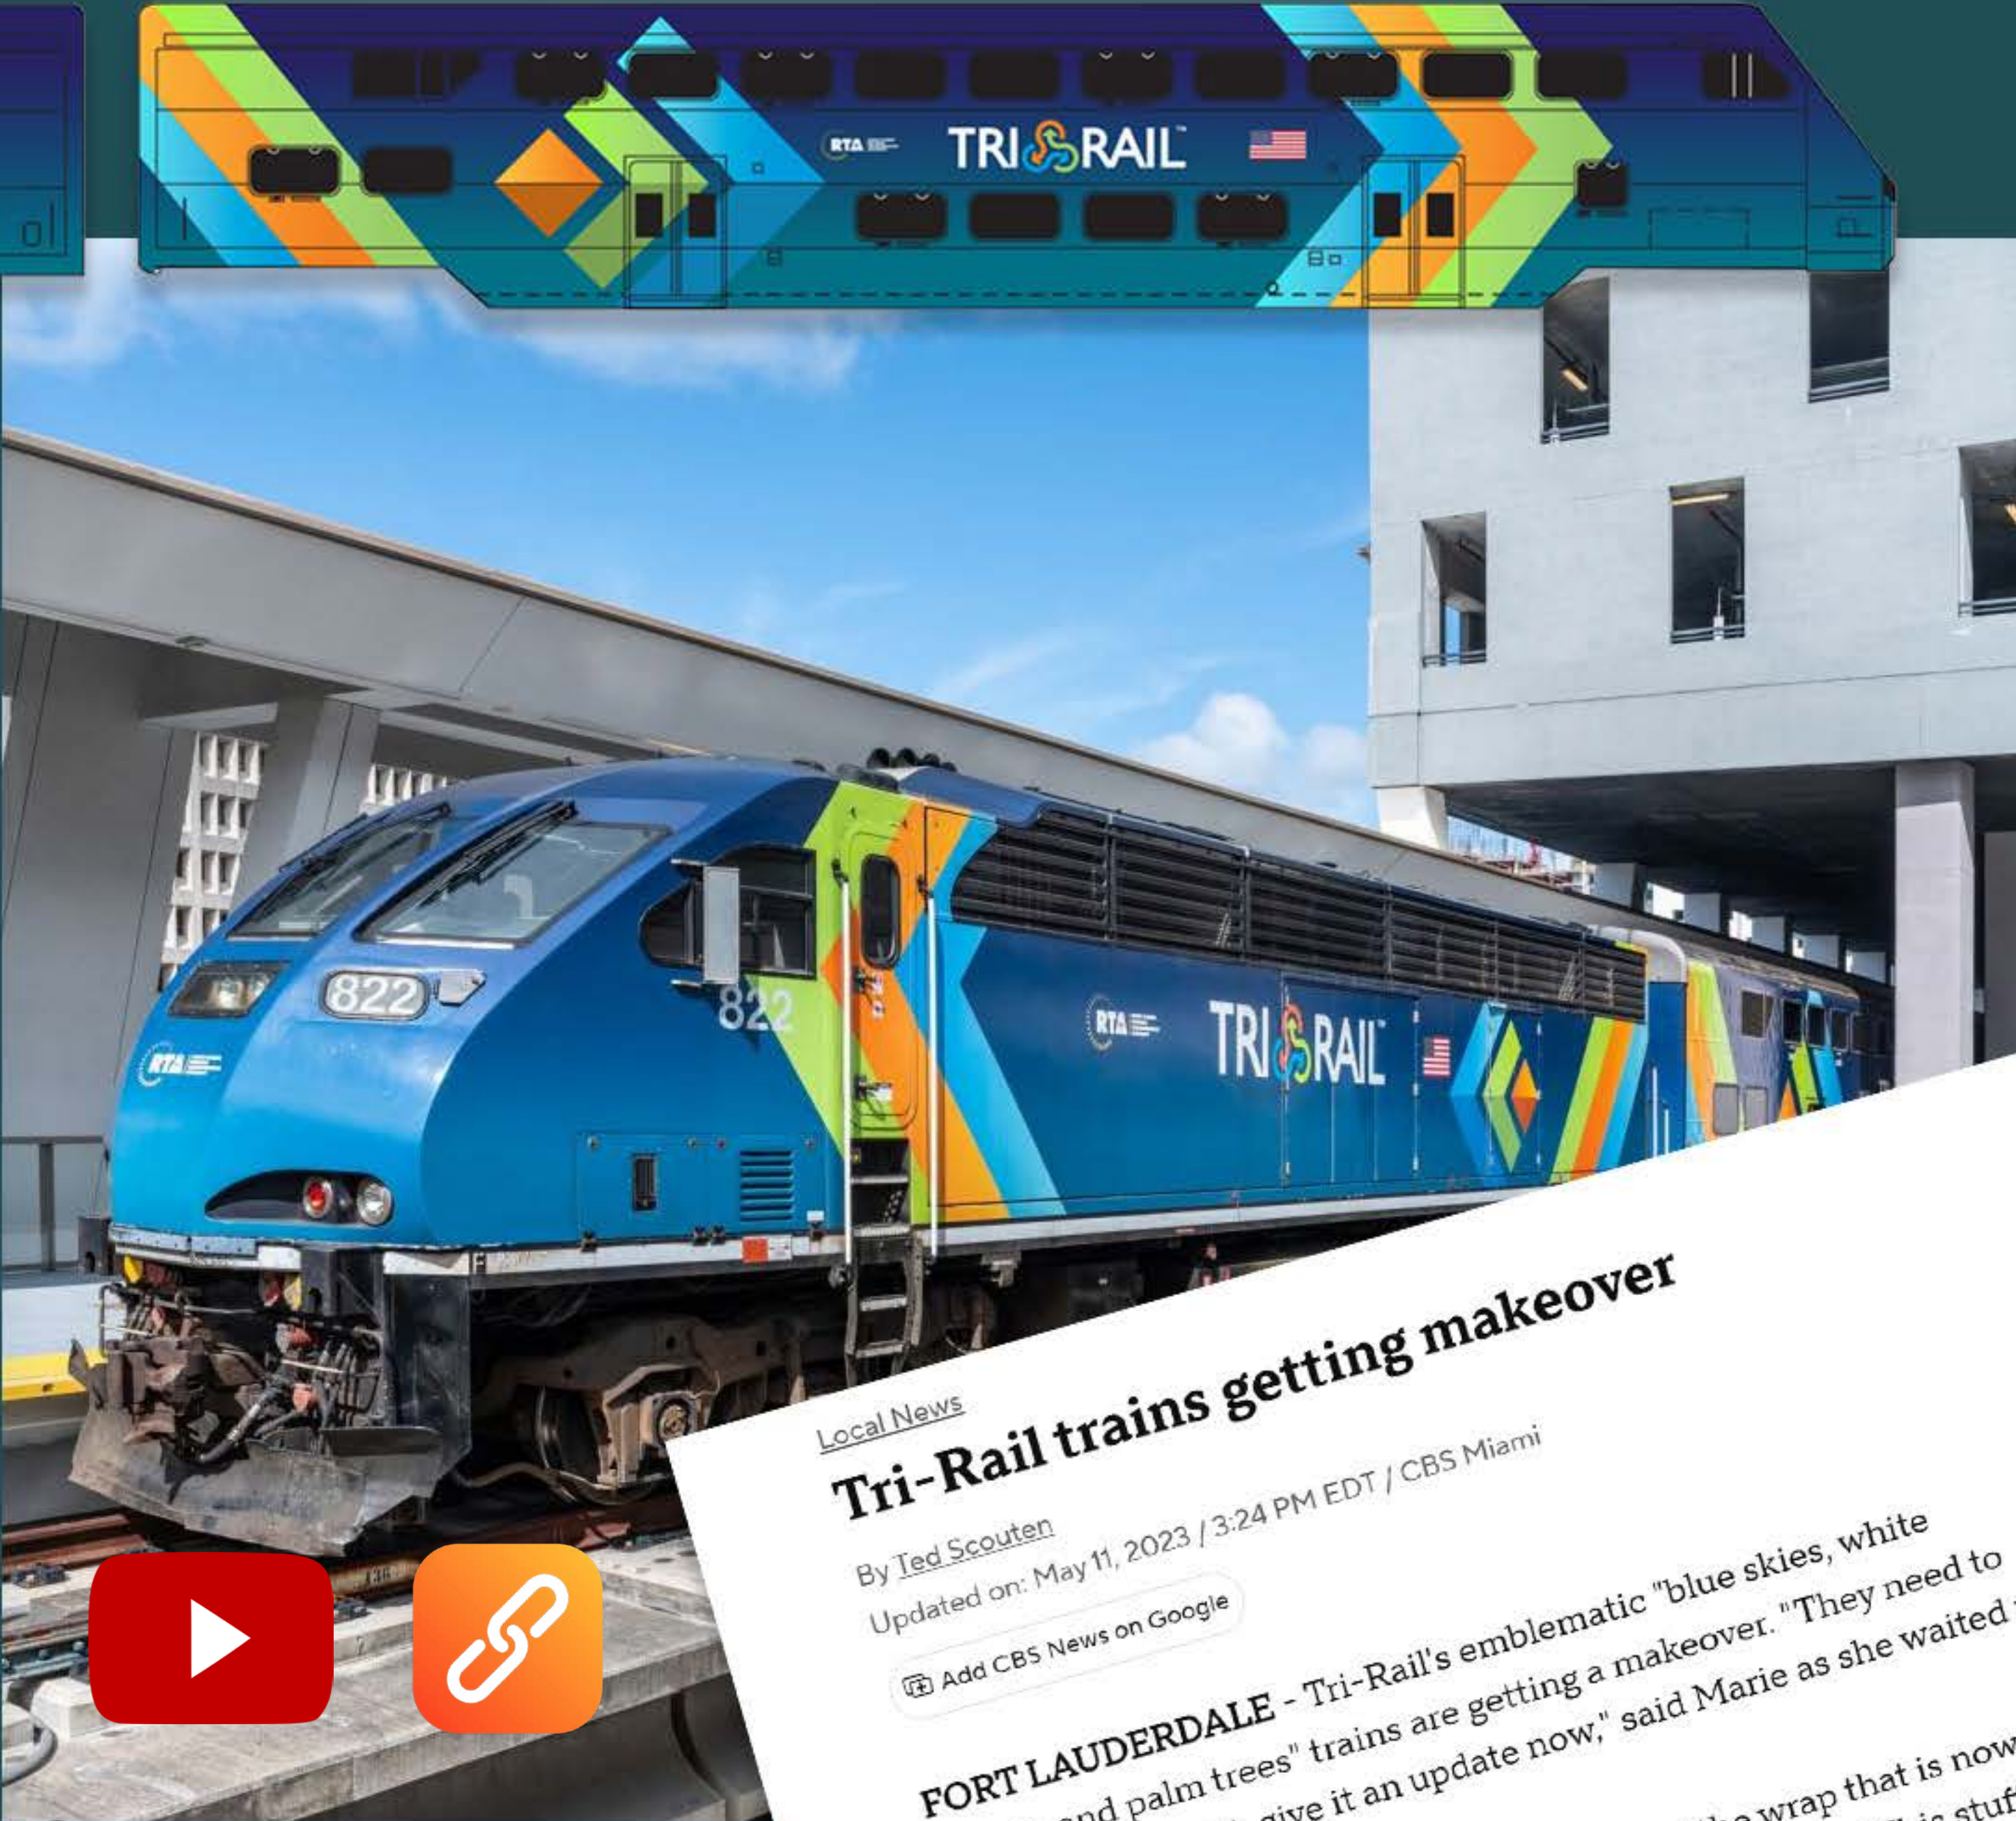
RTA

TRI RAIL

822

822

RTA

RTA

TRI RAIL

Local News

Tri-Rail trains getting makeover

By Ted Scouten

Updated on: May 11, 2023 / 3:24 PM EDT / CBS Miami

Add CBS News on Google

FORT LAUDERDALE - Tri-Rail's emblematic "blue skies, white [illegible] and palm trees" trains are getting a makeover. "They need to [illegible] give it an update now," said Marie as she waited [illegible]

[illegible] wrap that is now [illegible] stuf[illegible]